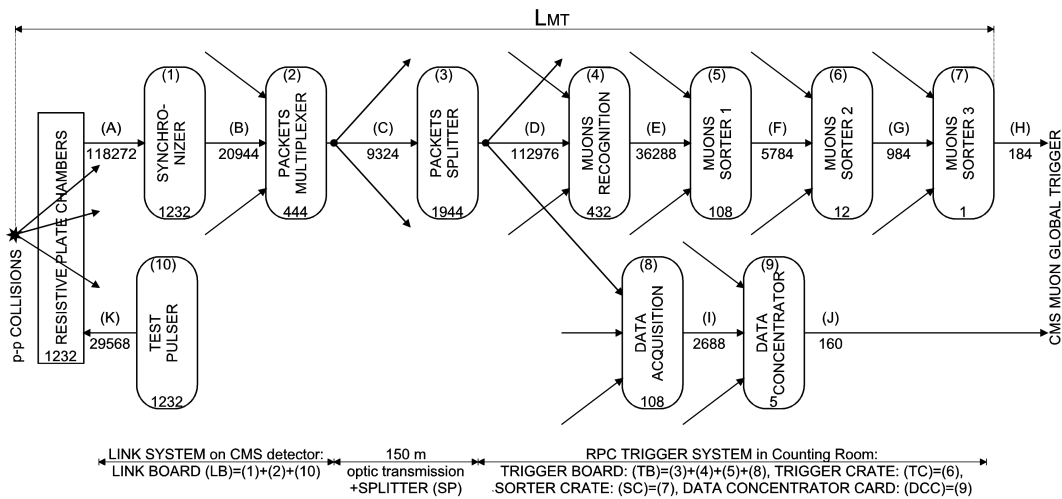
$L_{MT}$

p-p COLLISIONS

RESISTIVE PLATE CHAMBERS
1232

(A)
118272

(1)
SYNCHRONIZER
1232

(B)
20944

(2)
PACKETS MULTIPLEXER
444

(C)
9324

(3)
PACKETS SPLITTER
1944

(D)
112976

(4)
MUONS RECOGNITION
432

(E)
36288

(5)
MUONS SORTER 1
108

(F)
5784

(6)
MUONS SORTER 2
12

(G)
984

(7)
MUONS SORTER 3
1

(H)
184

CMS MUON GLOBAL TRIGGER

(K)
29568

(10)
TEST PULSER
1232

(8)
DATA ACQUISITION
108

(I)
2688

(9)
DATA CONCENTRATOR
5

(J)
160

LINK SYSTEM on CMS detector:
LINK BOARD (LB)=(1)+(2)+(10)

150 m
optic transmission
+SPLITTER (SP)

RPC TRIGGER SYSTEM in Counting Room:
TRIGGER BOARD: (TB)=(3)+(4)+(5)+(8), TRIGGER CRATE: (TC)=(6),
SORTER CRATE: (SC)=(7), DATA CONCENTRATOR CARD: (DCC)=(9)